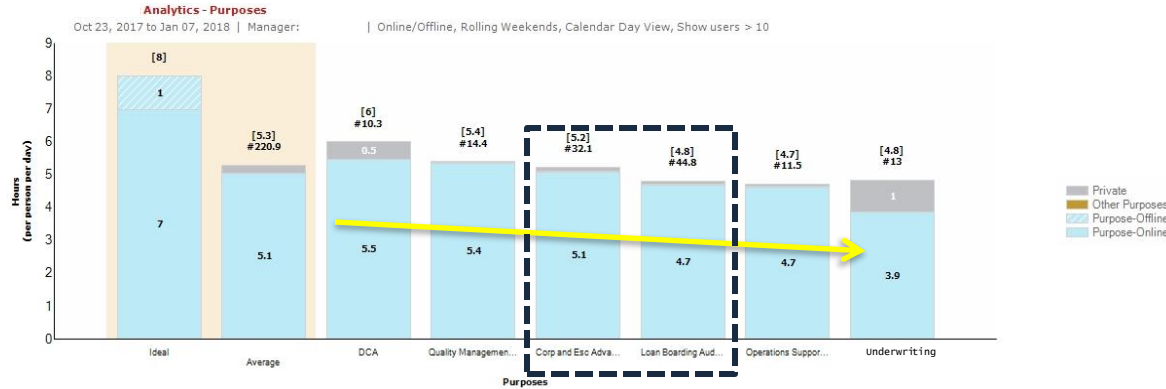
Analytics - Purposes

Oct 23, 2017 to Jan 07, 2018 | Manager: | Online/Offline, Rolling Weekends, Calendar Day View, Show users > 10

Hours (per person per day)

9
8
7
6
5
4
3
2
1
0

[8]
1
7

[5.3]
#220.9
5.1

[6]
#10.3
0.5
5.5

[5.4]
#14.4
5.4

[5.2]
#32.1
5.1

[4.8]
#44.8
4.7

[4.7]
#11.5
4.7

[4.8]
#13
1
3.9

Ideal
Average
DCA
Quality Managemen...
Corp and Esc Adva...
Loan Boarding Aud...
Operations Suppor...
Underwriting

Purposes

Private
Other Purposes
Purpose-Offline
Purpose-Online